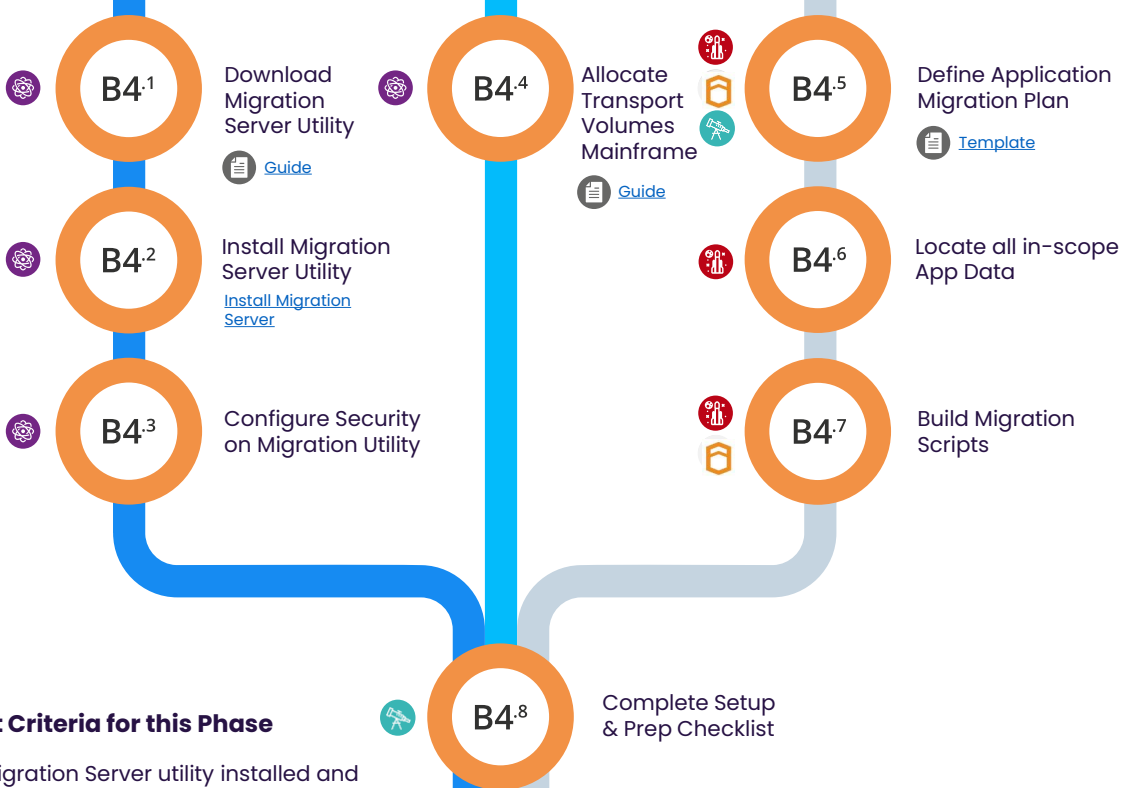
B4.1

Download Migration Server Utility

Guide

B4.2

Install Migration Server Utility

Install Migration Server

B4.3

Configure Security on Migration Utility

B4.4

Allocate Transport Volumes Mainframe

Guide

B4.5

Define Application Migration Plan

Template

B4.6

Locate all in-scope App Data

B4.7

Build Migration Scripts

B4.8

Complete Setup & Prep Checklist

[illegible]: Criteria for this Phase

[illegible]igration Server utility installed and